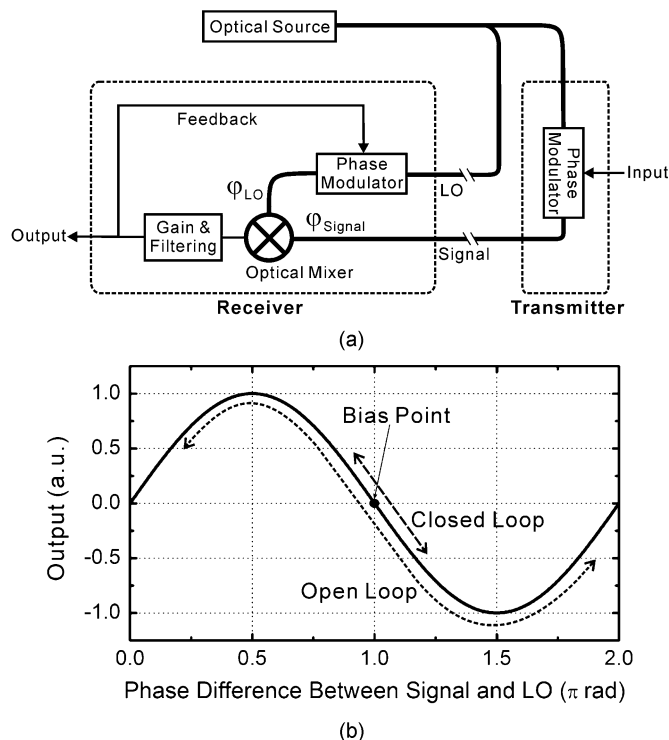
Optical Source

Feedback

Phase Modulator

$\varphi_{LO}$

LO

Phase Modulator

Input

Output

Gain & Filtering

$\varphi_{Signal}$

Optical Mixer

Signal

Receiver

Transmitter

(a)

1.0

0.5

0.0

-0.5

-1.0

Output (a.u.)

Bias Point

Closed Loop

Open Loop

0.0 0.5 1.0 1.5 2.0

Phase Difference Between Signal and LO ($\pi$ rad)

(b)